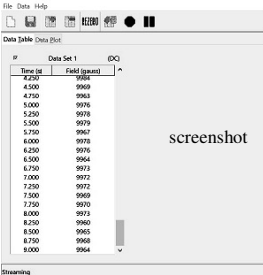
File Data Help

Data Table Data Plot

Data Set 1 (DC)

| Time (s) | Field (gauss) |
|---|---|
| 4.250 | 9984 |
| 4.500 | 9969 |
| 4.750 | 9963 |
| 5.000 | 9976 |
| 5.250 | 9978 |
| 5.500 | 9979 |
| 5.750 | 9967 |
| 6.000 | 9978 |
| 6.250 | 9976 |
| 6.500 | 9964 |
| 6.750 | 9973 |
| 7.000 | 9972 |
| 7.250 | 9972 |
| 7.500 | 9969 |
| 7.750 | 9970 |
| 8.000 | 9973 |
| 8.250 | 9960 |
| 8.500 | 9965 |
| 8.750 | 9968 |
| 9.000 | 9964 |

screenshot

Streaming